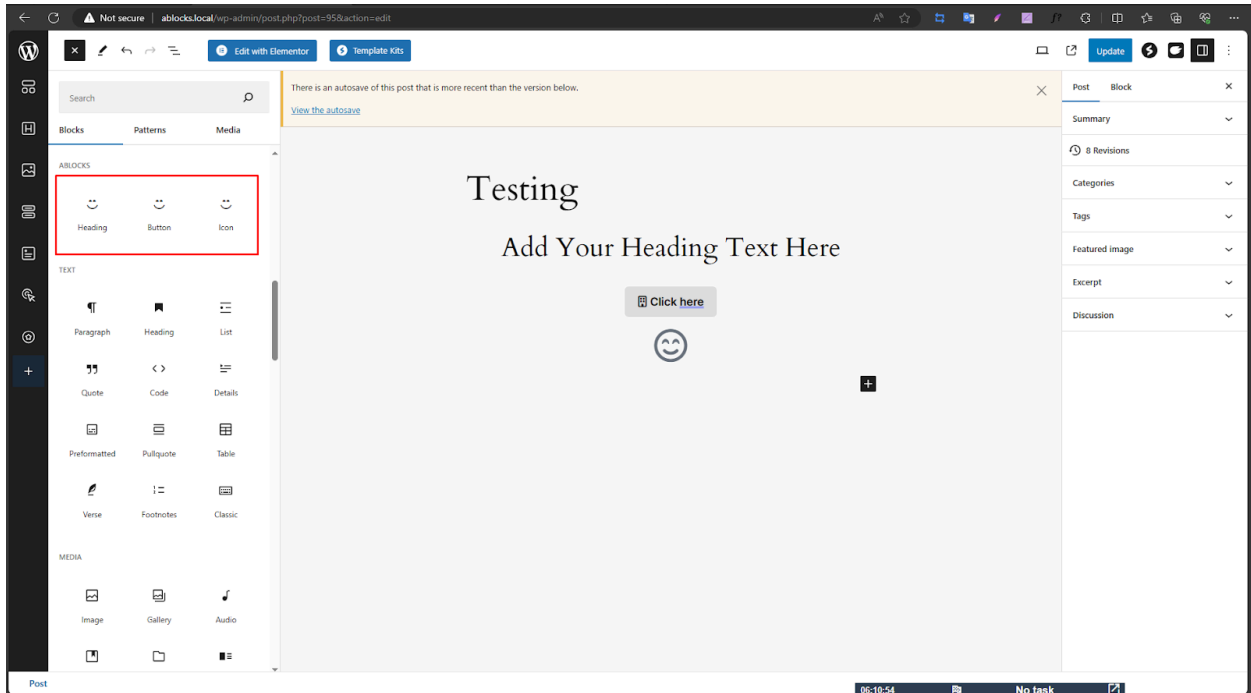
Not secure | ablocks.local/wp-admin/post.php?post=95&action=edit

Edit with Elementor
Template Kits
Update

Search
Blocks
Patterns
Media

ABLOCKS
Heading
Button
Icon

TEXT
Paragraph
Heading
List
Quote
Code
Details
Preformatted
Pullquote
Table
Verse
Footnotes
Classic

MEDIA
Image
Gallery
Audio

There is an autosave of this post that is more recent than the version below.
View the autosave

Testing
Add Your Heading Text Here
Click here

Post
Block
Summary
8 Revisions
Categories
Tags
Featured image
Excerpt
Discussion

Post
06:10:54
No task